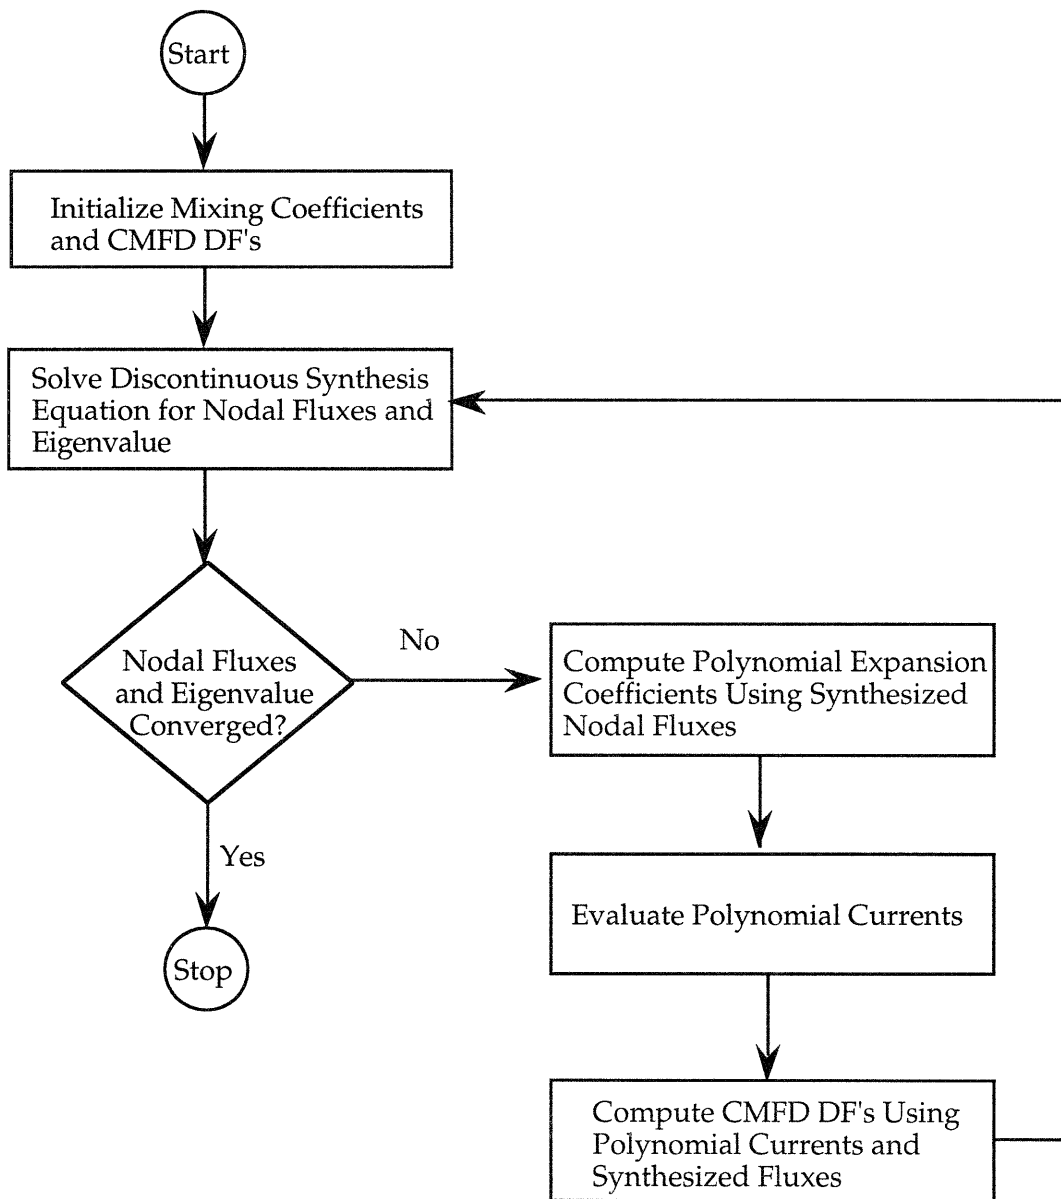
Start

Initialize Mixing Coefficients and CMFD DF's

Solve Discontinuous Synthesis Equation for Nodal Fluxes and Eigenvalue

Nodal Fluxes and Eigenvalue Converged?

No

Compute Polynomial Expansion Coefficients Using Synthesized Nodal Fluxes

Evaluate Polynomial Currents

Compute CMFD DF's Using Polynomial Currents and Synthesized Fluxes

Yes

Stop